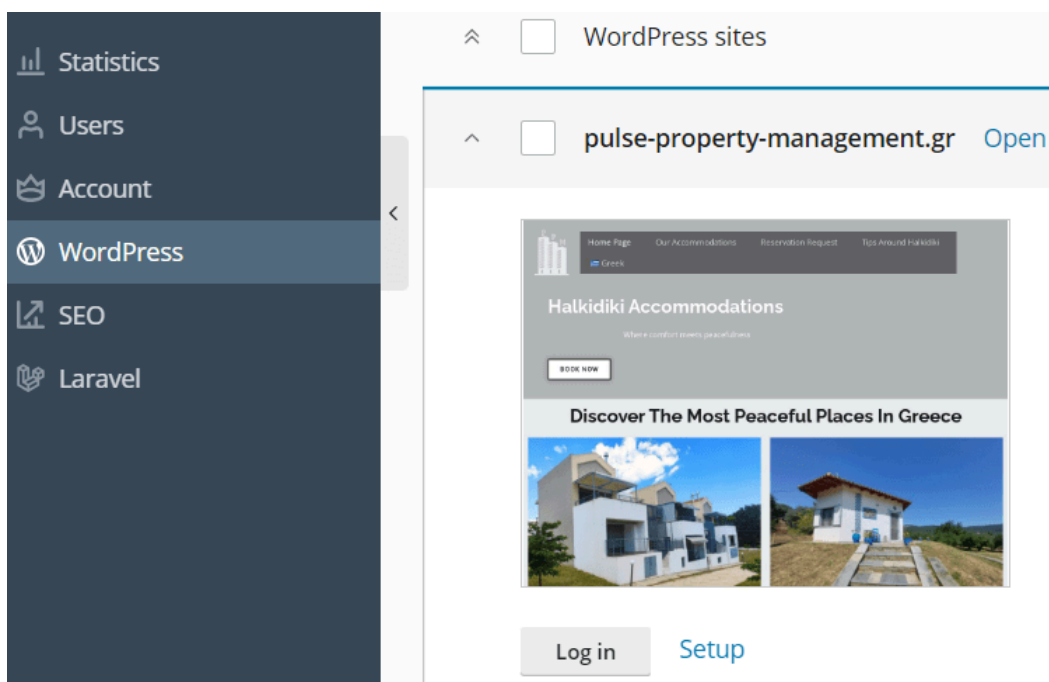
Statistics
Users
Account
WordPress
SEO
Laravel

WordPress sites

pulse-property-management.gr Open

Home Page Our Accommodations Reservation Request Tips Around Halkidiki
Greek

Halkidiki Accommodations

Where comfort meets peacefulness

BOOK NOW

Discover The Most Peaceful Places In Greece

Log in Setup